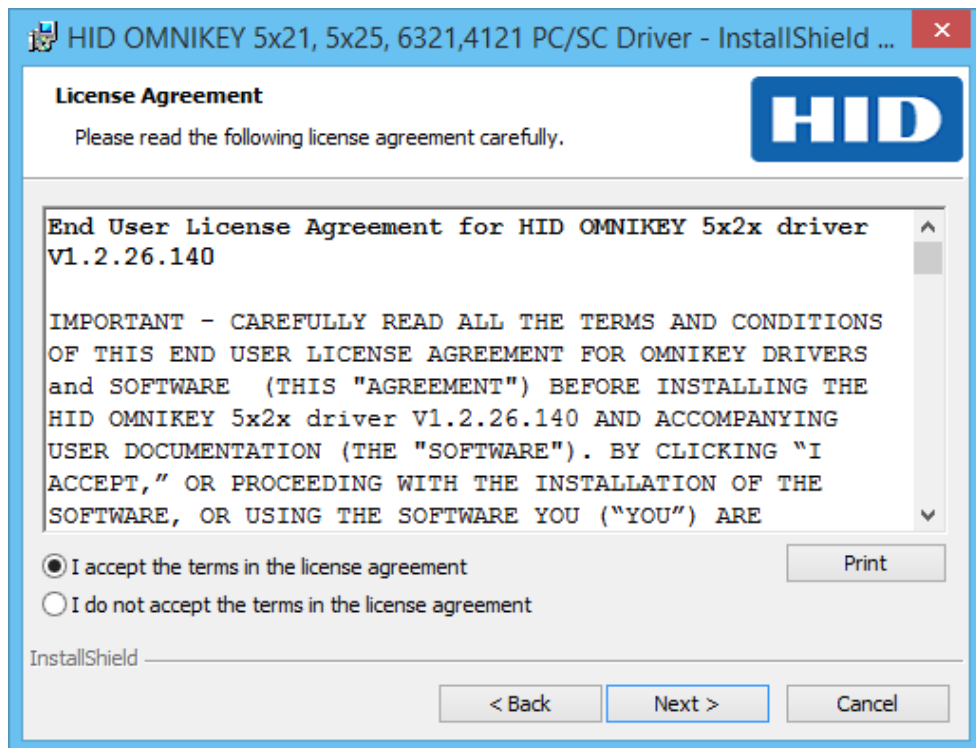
HID OMNIKEY 5x21, 5x25, 6321,4121 PC/SC Driver - InstallShield ...

License Agreement

Please read the following license agreement carefully.

HID

End User License Agreement for HID OMNIKEY 5x2x driver V1.2.26.140

IMPORTANT - CAREFULLY READ ALL THE TERMS AND CONDITIONS OF THIS END USER LICENSE AGREEMENT FOR OMNIKEY DRIVERS and SOFTWARE (THIS "AGREEMENT") BEFORE INSTALLING THE HID OMNIKEY 5x2x driver V1.2.26.140 AND ACCOMPANYING USER DOCUMENTATION (THE "SOFTWARE"). BY CLICKING "I ACCEPT," OR PROCEEDING WITH THE INSTALLATION OF THE SOFTWARE, OR USING THE SOFTWARE YOU ("YOU") ARE

I accept the terms in the license agreement

I do not accept the terms in the license agreement

Print

InstallShield

< Back

Next >

Cancel